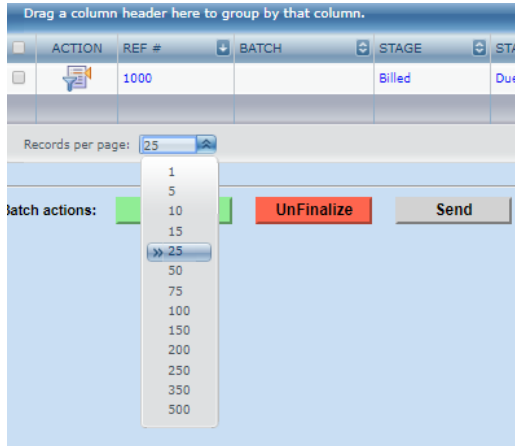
Drag a column header here to group by that column.

| | ACTION | REF # | BATCH | STAGE | STA |
|---|---|---|---|---|---|
| | | 1000 | | Billed | Due |

Records per page: 25

1
5
10
15
» 25
50
75
100
150
200
250
350
500

Batch actions:

UnFinalize

Send